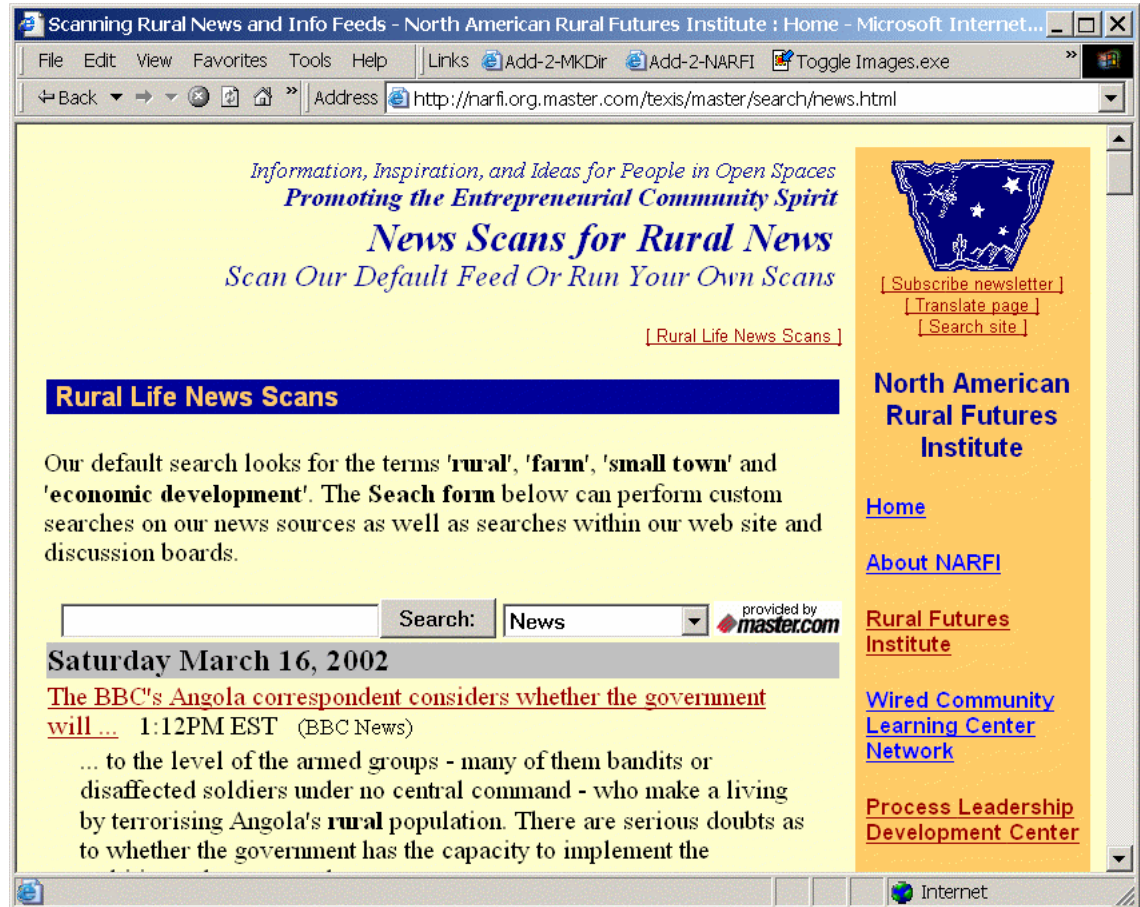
Scanning Rural News and Info Feeds - North American Rural Futures Institute : Home - Microsoft Internet...

File Edit View Favorites Tools Help Links Add-2-MKDir Add-2-NARFI Toggle Images.exe

Back Address http://narfi.org.master.com/texis/master/search/news.html

Information, Inspiration, and Ideas for People in Open Spaces
Promoting the Entrepreneurial Community Spirit
News Scans for Rural News
Scan Our Default Feed Or Run Your Own Scans

[ Rural Life News Scans ]

Rural Life News Scans

Our default search looks for the terms 'rural', 'farm', 'small town' and 'economic development'. The Seach form below can perform custom searches on our news sources as well as searches within our web site and discussion boards.

Search: News provided by master.com

Saturday March 16, 2002

The BBC's Angola correspondent considers whether the government will ... 1:12PM EST (BBC News)

... to the level of the armed groups - many of them bandits or disaffected soldiers under no central command - who make a living by terrorising Angola's rural population. There are serious doubts as to whether the government has the capacity to implement the

[ Subscribe newsletter ]
[ Translate page ]
[ Search site ]

North American Rural Futures Institute

Home

About NARFI

Rural Futures Institute

Wired Community Learning Center Network

Process Leadership Development Center

Internet